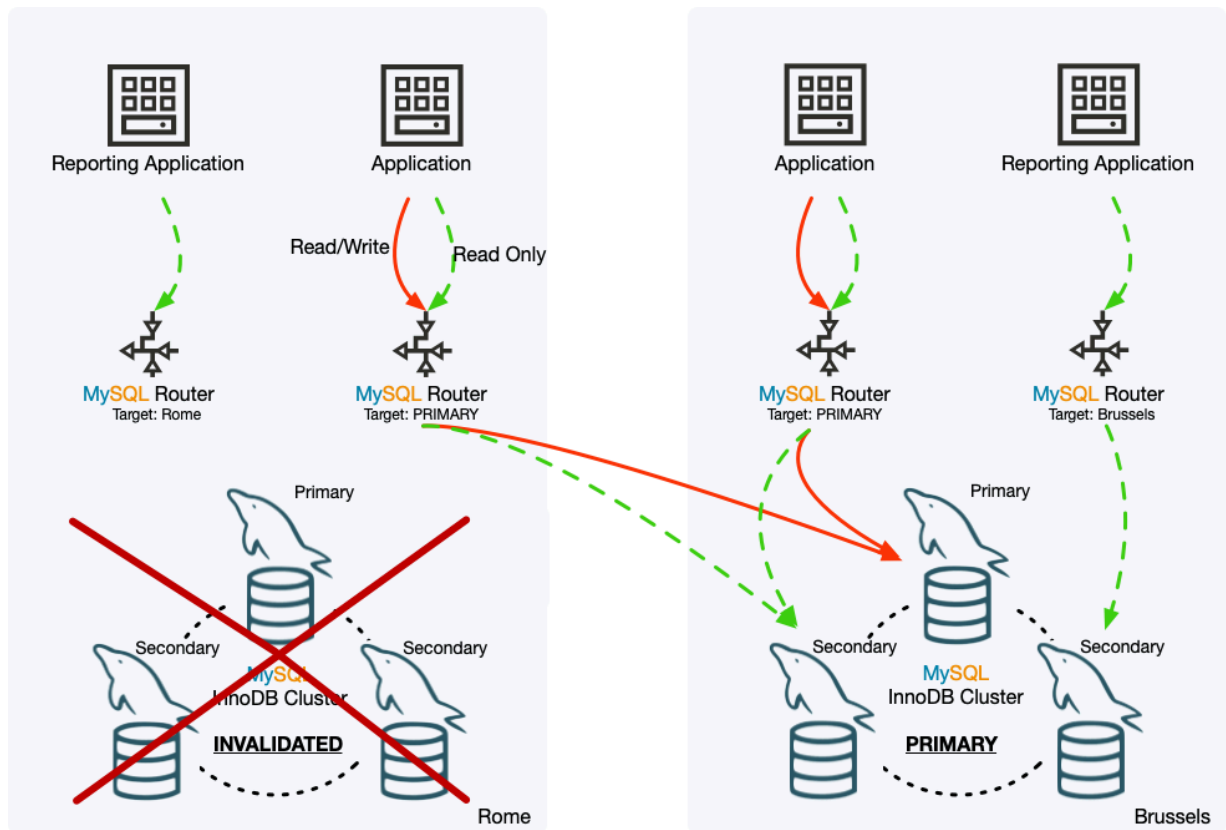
Reporting Application

Application

Read/Write

Read Only

MySQL Router
Target: Rome

MySQL Router
Target: PRIMARY

Primary

Secondary

Secondary

MySQL
InnoDB Cluster

INVALIDATED

Rome

Application

Reporting Application

MySQL Router
Target: PRIMARY

MySQL Router
Target: Brussels

Primary

Secondary

Secondary

MySQL
InnoDB Cluster

PRIMARY

Brussels